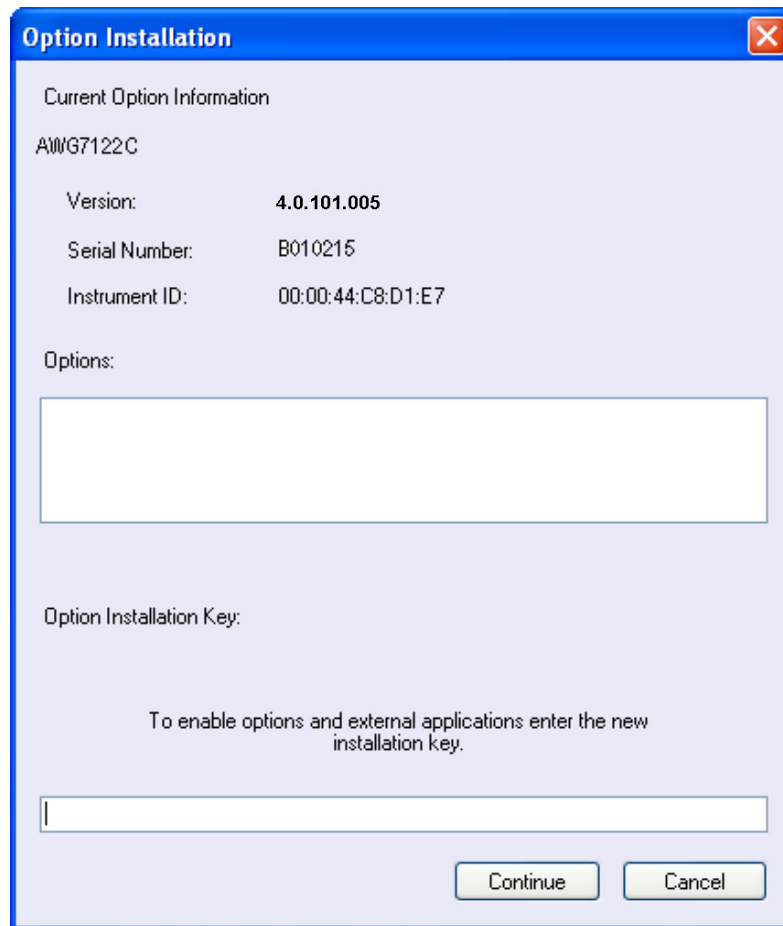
Option Installation

Current Option Information

AWG7122C

Version: 4.0.101.005

Serial Number: B010215

Instrument ID: 00:00:44:C8:D1:E7

Options:

Option Installation Key:

To enable options and external applications enter the new installation key.

Continue

Cancel